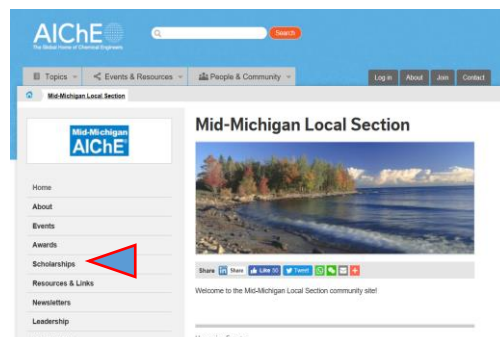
AIChE
The Global Home of Chemical Engineers

Search

Topics
Events & Resources
People & Community
Log in
About
Join
Contact

Mid-Michigan Local Section

Mid-Michigan
AIChE

Home
About
Events
Awards
Scholarships
Resources & Links
Newsletters
Leadership

Mid-Michigan Local Section

Share
Share
Like 50
Tweet

Welcome to the Mid-Michigan Local Section community site!

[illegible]